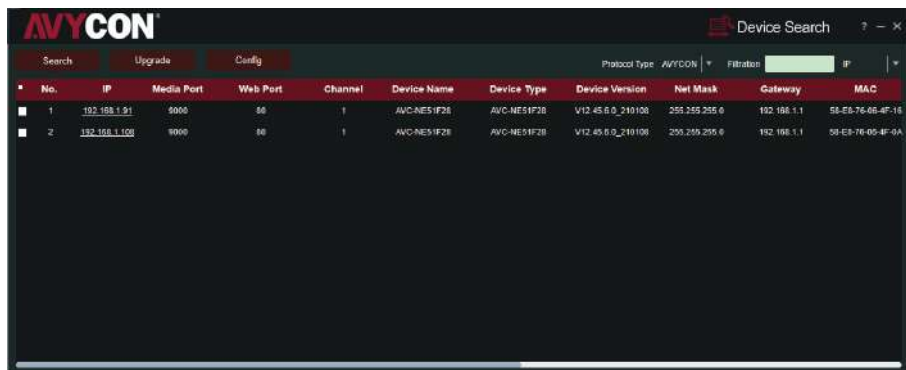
AVYCON

Device Search ? – ×

Search Upgrade Config

Protocol Type AVYCON Filtration IP

| No. | IP | Media Port | Web Port | Channel | Device Name | Device Type | Device Version | Net Mask | Gateway | MAC |
|---|---|---|---|---|---|---|---|---|---|---|
| 1 | 192.168.1.91 | 9000 | 80 | 1 | AVC-NE51F28 | AVC-NE51F28 | V12.45.6.0_210108 | 255.255.255.0 | 192.168.1.1 | 58-E8-76-66-4F-16 |
| 2 | 192.168.1.108 | 9000 | 80 | 1 | AVC-NE51F28 | AVC-NE51F28 | V12.45.6.0_210108 | 255.255.255.0 | 192.168.1.1 | 58-E8-76-66-4F-0A |